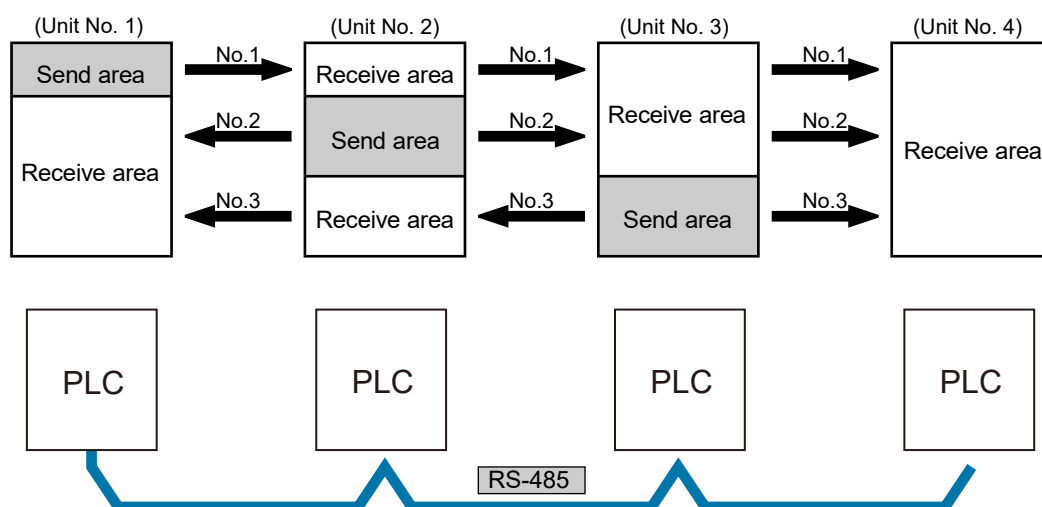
(Unit No. 1)

Send area

Receive area

No.1

No.2

No.3

(Unit No. 2)

Receive area

Send area

Receive area

No.1

No.2

No.3

(Unit No. 3)

Receive area

Send area

No.1

No.2

No.3

(Unit No. 4)

Receive area

PLC

PLC

PLC

PLC

RS-485